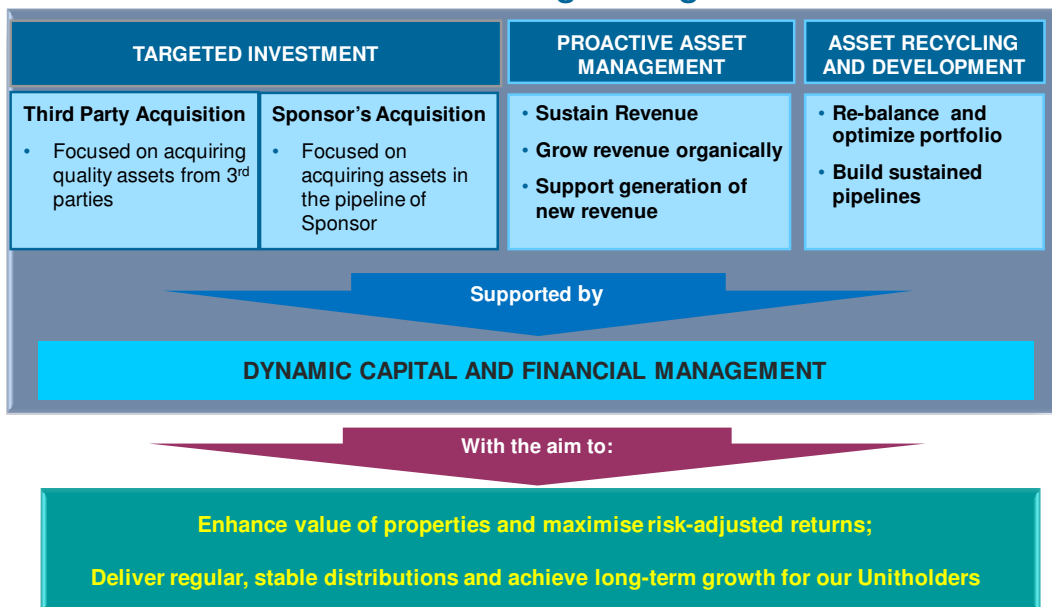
TARGETED INVESTMENT

PROACTIVE ASSET MANAGEMENT

ASSET RECYCLING AND DEVELOPMENT

Third Party Acquisition

• Focused on acquiring quality assets from 3$^{rd}$ parties

Sponsor's Acquisition

• Focused on acquiring assets in the pipeline of Sponsor

• Sustain Revenue

• Grow revenue organically

• Support generation of new revenue

• Re-balance and optimize portfolio

• Build sustained pipelines

Supported by

DYNAMIC CAPITAL AND FINANCIAL MANAGEMENT

With the aim to:

Enhance value of properties and maximise risk-adjusted returns;

Deliver regular, stable distributions and achieve long-term growth for our Unitholders